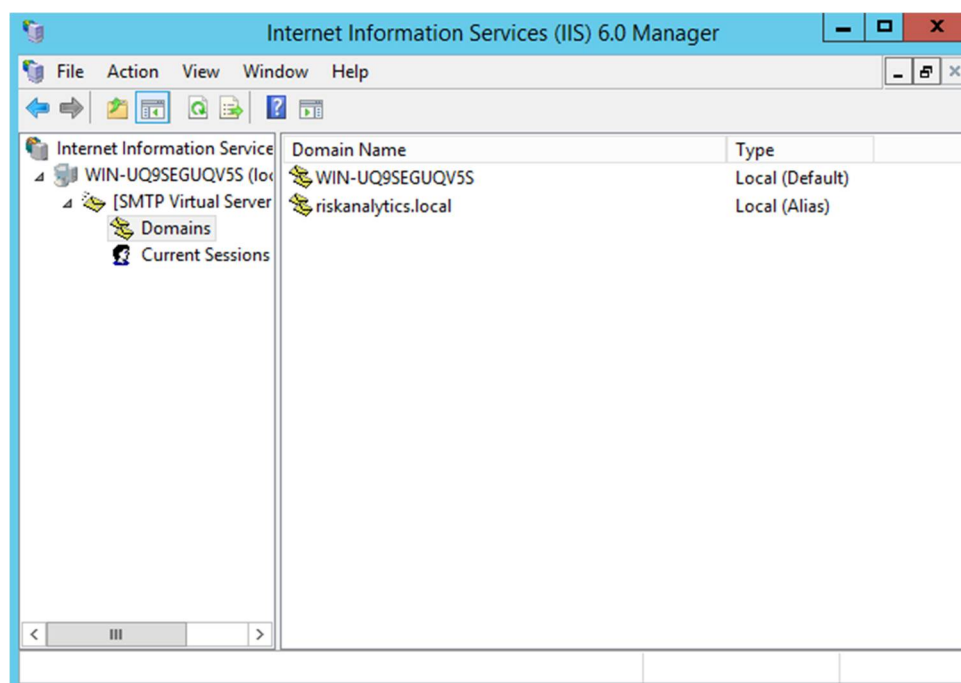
Internet Information Services (IIS) 6.0 Manager

File Action View Window Help

Internet Information Service
WIN-UQ9SEGUQV5S (loc
[SMTP Virtual Server
Domains
Current Sessions

| Domain Name | Type |
|---|---|
| WIN-UQ9SEGUQV5S | Local (Default) |
| riskanalytics.local | Local (Alias) |